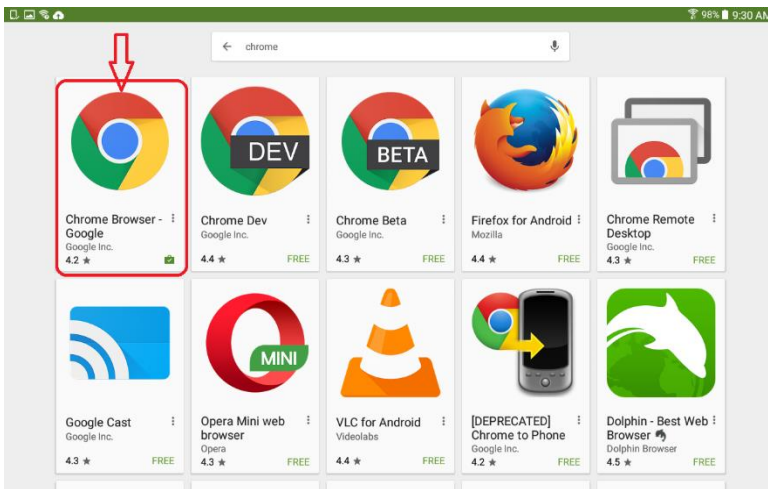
98% 9:30 AM

chrome

Chrome Browser - Google
Google Inc.
4.2 ★

DEV
Chrome Dev
Google Inc.
4.4 ★ FREE

BETA
Chrome Beta
Google Inc.
4.3 ★ FREE

Firefox for Android
Mozilla
4.4 ★ FREE

Chrome Remote Desktop
Google Inc.
4.3 ★ FREE

Google Cast
Google Inc.
4.3 ★ FREE

MINI
Opera Mini web browser
Opera
4.3 ★ FREE

VLC for Android
Videolabs
4.4 ★ FREE

[DEPRECATED] Chrome to Phone
Google Inc.
4.2 ★ FREE

Dolphin - Best Web Browser
Dolphin Browser
4.5 ★ FREE